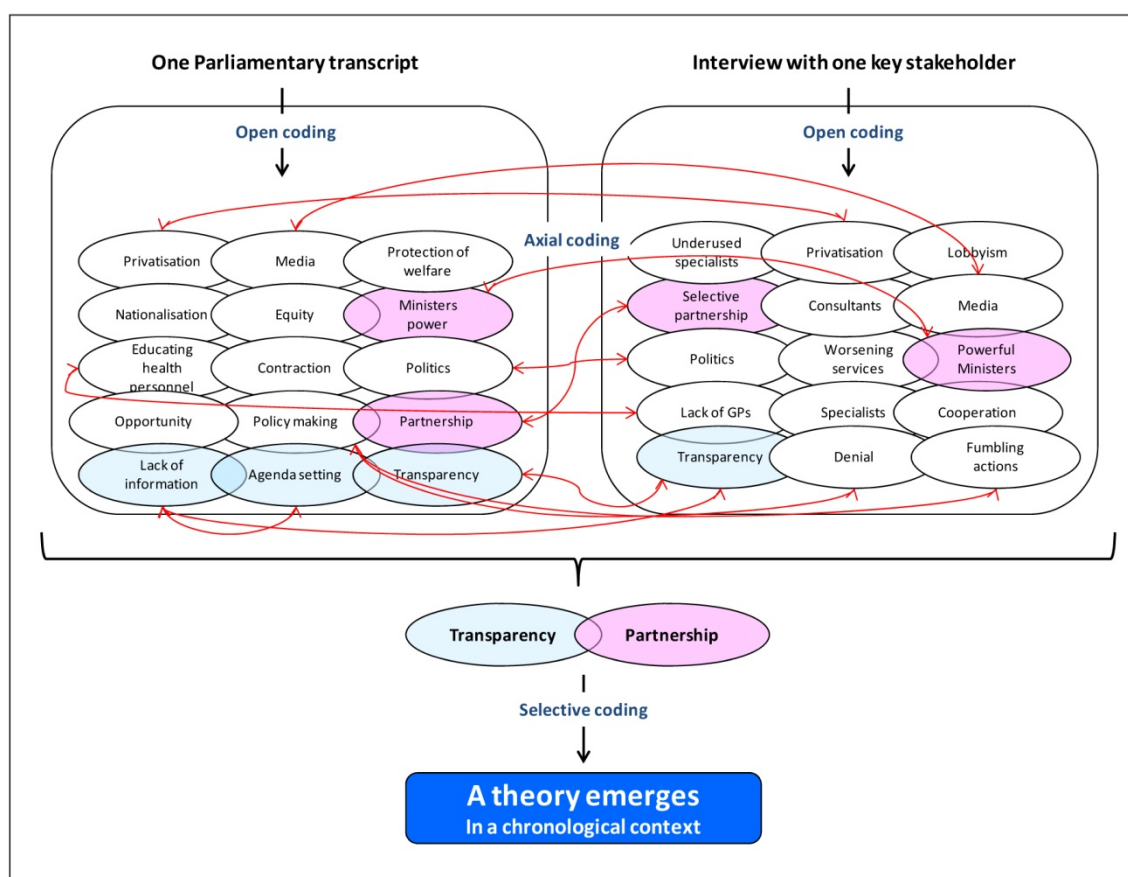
One Parliamentary transcript

Interview with one key stakeholder

Open coding

Open coding

Axial coding

Privatisation

Media

Protection of welfare

Nationalisation

Equity

Ministers power

Educating health personnel

Contraction

Politics

Opportunity

Policy making

Partnership

Lack of information

Agenda setting

Transparency

Underused specialists

Privatisation

Lobbyism

Selective partnership

Consultants

Media

Politics

Worsening services

Powerful Ministers

Lack of GPs

Specialists

Cooperation

Transparency

Denial

Fumbling actions

Transparency

Partnership

Selective coding

A theory emerges
In a chronological context